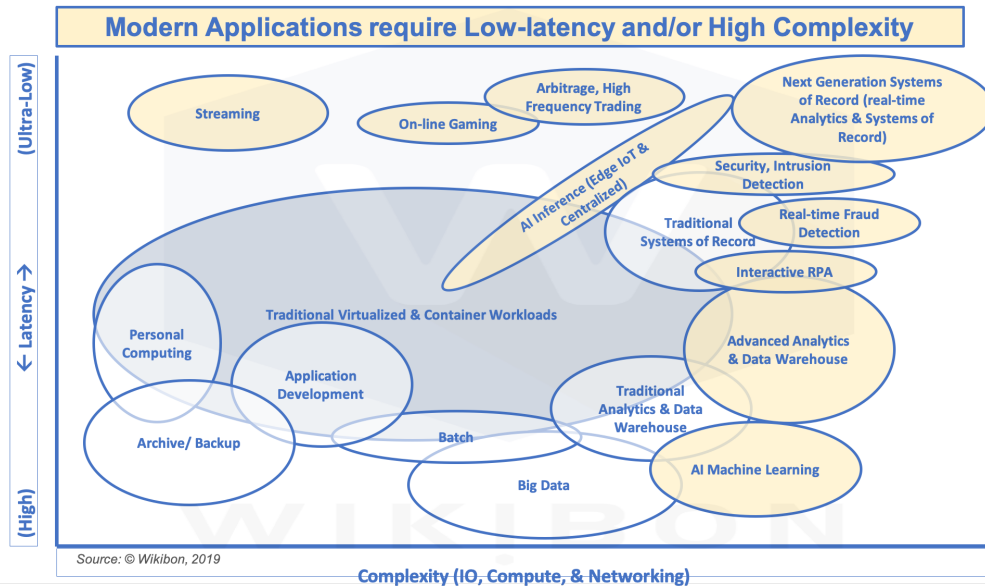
Modern Applications require Low-latency and/or High Complexity

(Ultra-Low)

← Latency →

(High)

Streaming

On-line Gaming

Arbitrage, High Frequency Trading

Next Generation Systems of Record (real-time Analytics & Systems of Record)

AI Inference (Edge IoT & Centralized)

Security, Intrusion Detection

Traditional Systems of Record

Real-time Fraud Detection

Interactive RPA

Traditional Virtualized & Container Workloads

Personal Computing

Application Development

Advanced Analytics & Data Warehouse

Traditional Analytics & Data Warehouse

Archive/ Backup

Batch

AI Machine Learning

Big Data

WIKIBON

Source: © Wikibon, 2019

Complexity (IO, Compute, & Networking)